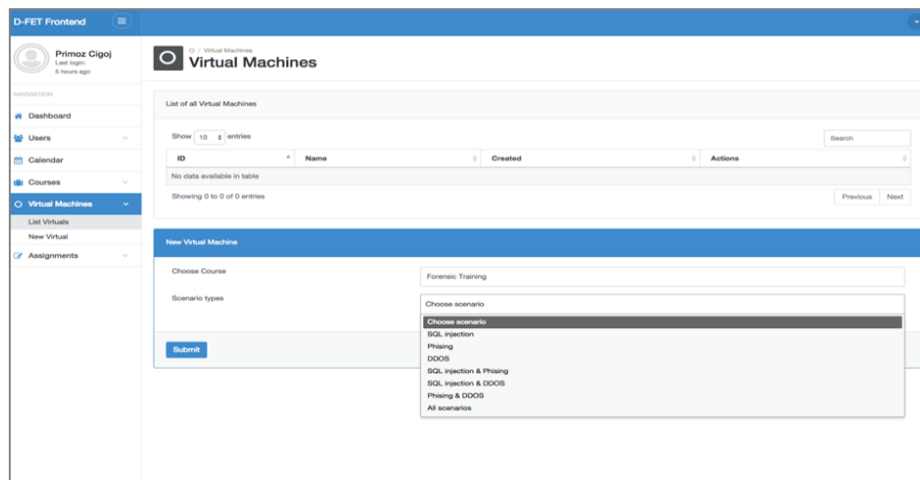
D-FET Frontend

Primoz Cigoj
Last login:
5 hours ago

NAVIGATION

Dashboard
Users
Calendar
Courses
Virtual Machines
List Virtuals
New Virtual
Assignments

/ Virtual Machines
Virtual Machines

List of all Virtual Machines

Show 10 entries

Search

| ID | Name | Created | Actions |
|---|---|---|---|
| No data available in table | | | |

Showing 0 to 0 of 0 entries

Previous Next

New Virtual Machine

Choose Course
Forensic Training

Scenario types
Choose scenario

Choose scenario
SQL injection
Phising
DDOS
SQL injection & Phising
SQL injection & DDOS
Phising & DDOS
All scenarios

Submit